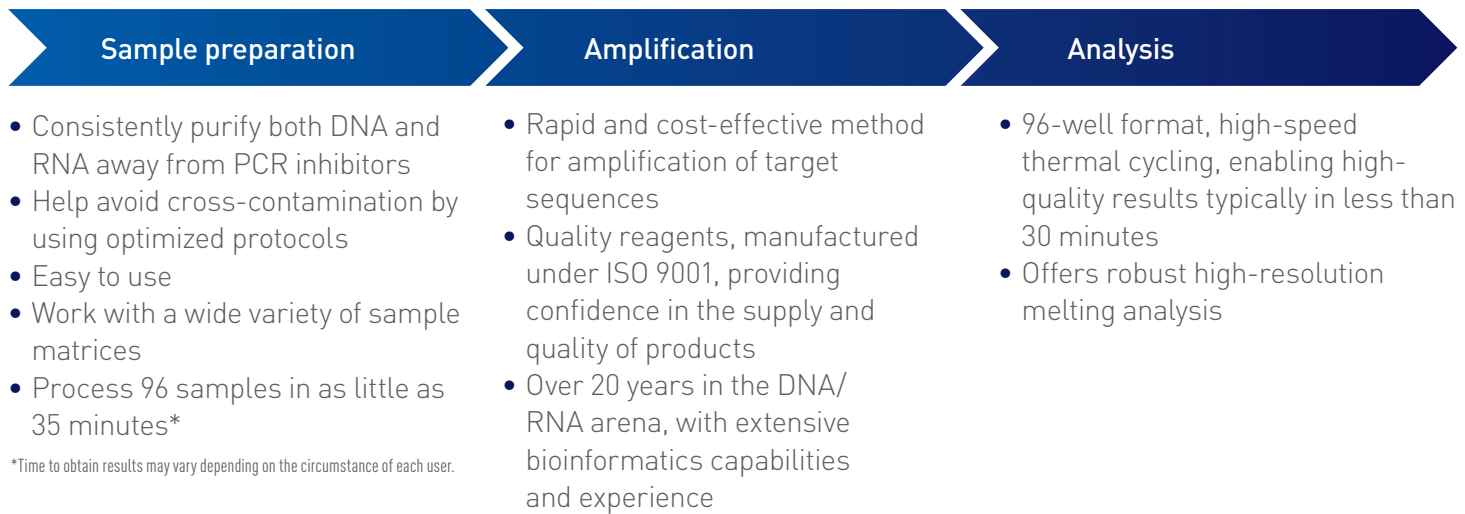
Sample preparation

- Consistently purify both DNA and RNA away from PCR inhibitors
- Help avoid cross-contamination by using optimized protocols
- Easy to use
- Work with a wide variety of sample matrices
- Process 96 samples in as little as 35 minutes*

*Time to obtain results may vary depending on the circumstance of each user.

Amplification

- Rapid and cost-effective method for amplification of target sequences
- Quality reagents, manufactured under ISO 9001, providing confidence in the supply and quality of products
- Over 20 years in the DNA/ RNA arena, with extensive bioinformatics capabilities and experience

Analysis

- 96-well format, high-speed thermal cycling, enabling high-quality results typically in less than 30 minutes
- Offers robust high-resolution melting analysis